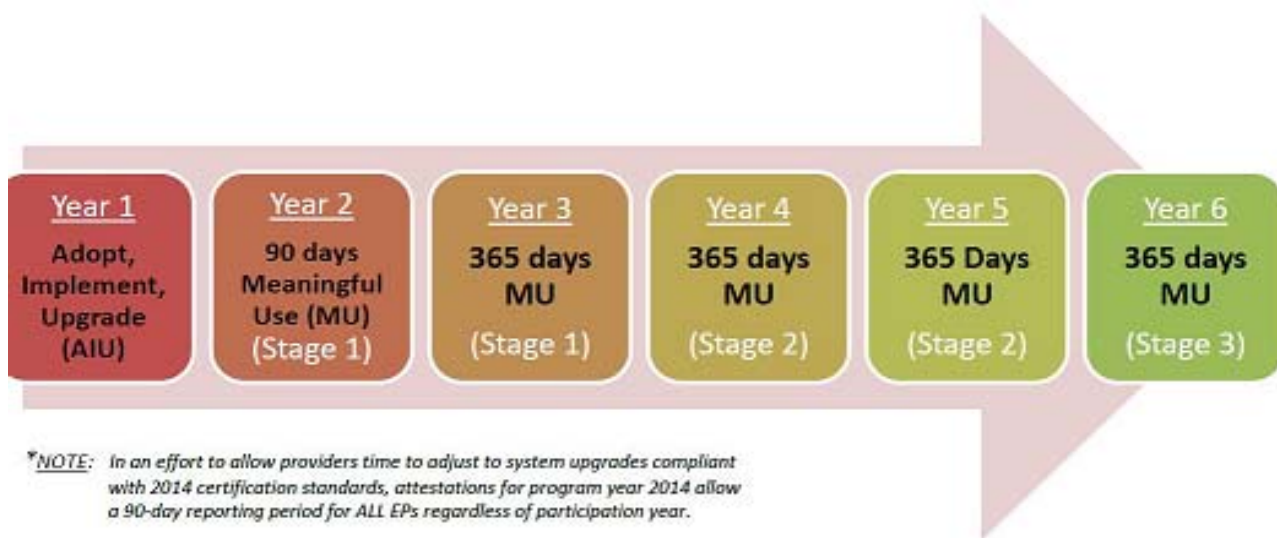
Year 1
Adopt, Implement, Upgrade (AIU)

Year 2
90 days Meaningful Use (MU) (Stage 1)

Year 3
365 days MU (Stage 1)

Year 4
365 days MU (Stage 2)

Year 5
365 Days MU (Stage 2)

Year 6
365 days MU (Stage 3)

*NOTE: In an effort to allow providers time to adjust to system upgrades compliant with 2014 certification standards, attestations for program year 2014 allow a 90-day reporting period for ALL EPs regardless of participation year.